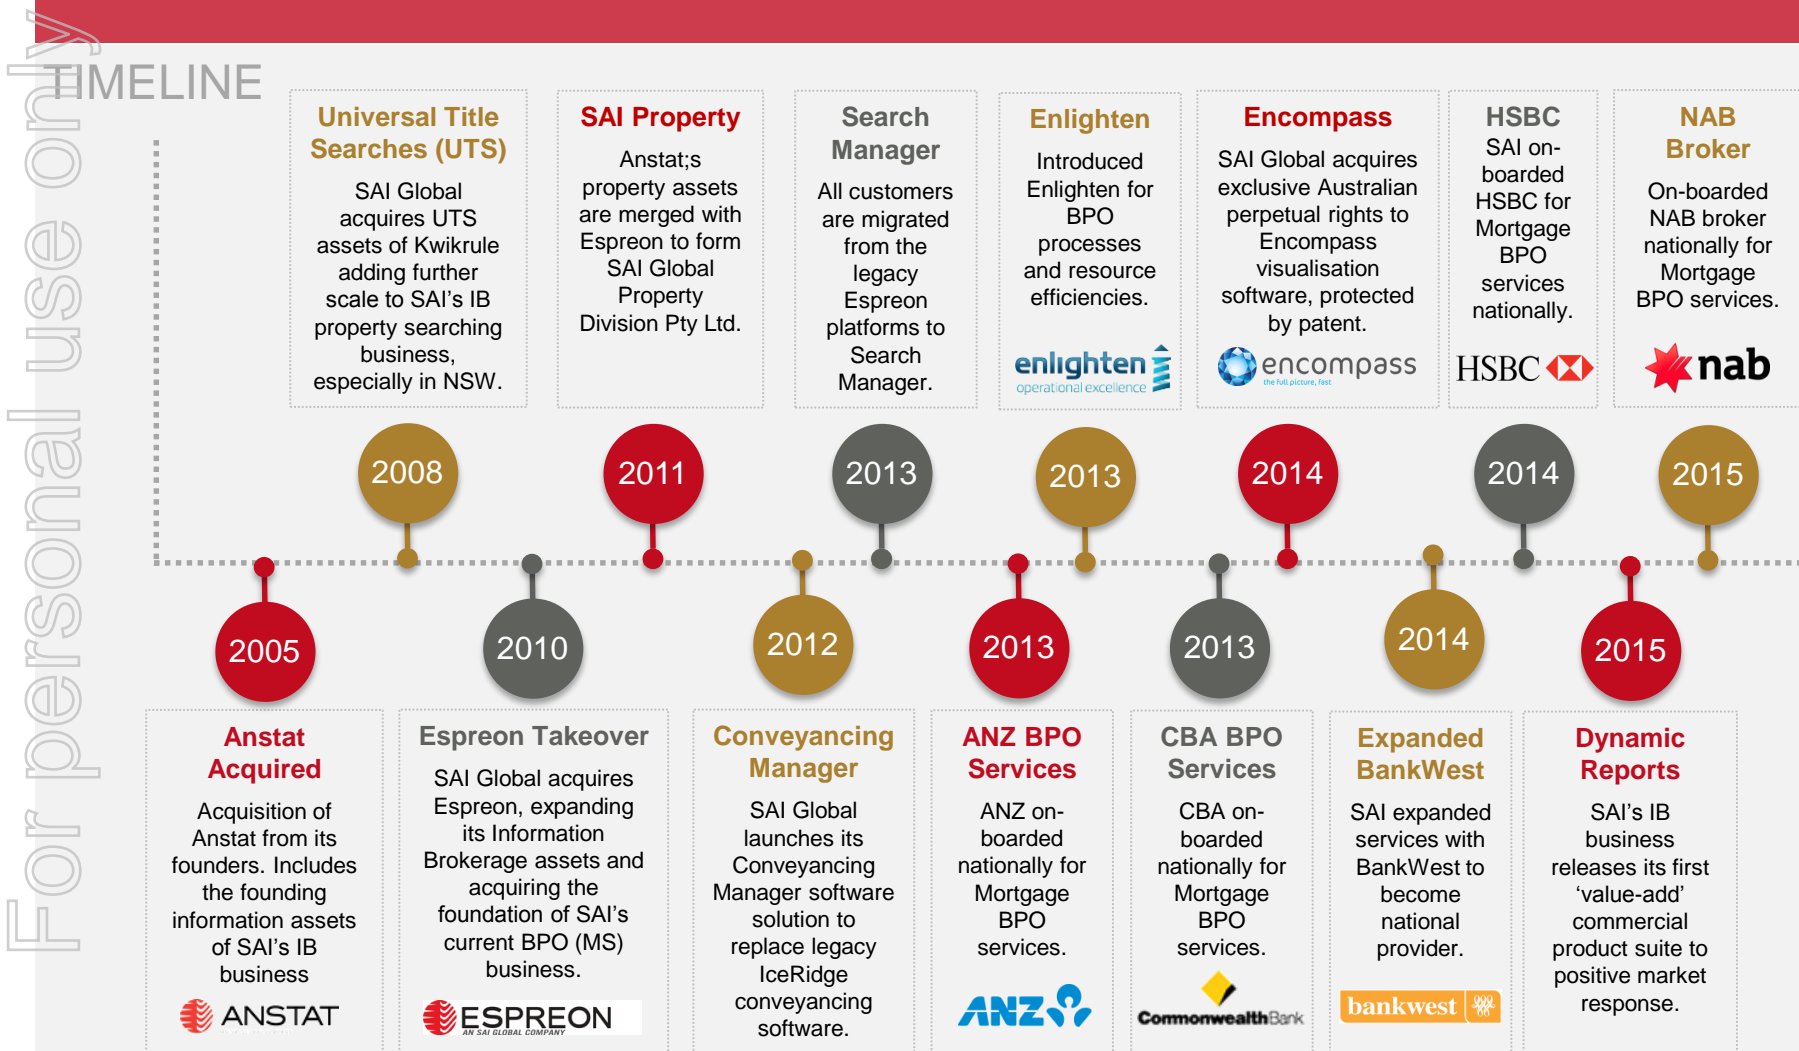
For personal use only

TIMELINE

Universal Title Searches (UTS)

SAI Global acquires UTS assets of Kwikrule adding further scale to SAI's IB property searching business, especially in NSW.

SAI Property

Anstat;s property assets are merged with Espreon to form SAI Global Property Division Pty Ltd.

Search Manager

All customers are migrated from the legacy Espreon platforms to Search Manager.

Enlighten

Introduced Enlighten for BPO processes and resource efficiencies.

enlighten operational excellence

Encompass

SAI Global acquires exclusive Australian perpetual rights to Encompass visualisation software, protected by patent.

encompass the full picture, fast

HSBC

SAI on-boarded HSBC for Mortgage BPO services nationally.

HSBC

NAB Broker

On-boarded NAB broker nationally for Mortgage BPO services.

nab

2008

2011

2013

2013

2014

2014

2015

2005

2010

2012

2013

2013

2014

2015

Anstat Acquired

Acquisition of Anstat from its founders. Includes the founding information assets of SAI's IB business

ANSTAT

Espreon Takeover

SAI Global acquires Espreon, expanding its Information Brokerage assets and acquiring the foundation of SAI's current BPO (MS) business.

ESPREON AN SAI GLOBAL COMPANY

Conveyancing Manager

SAI Global launches its Conveyancing Manager software solution to replace legacy IceRidge conveyancing software.

ANZ BPO Services

ANZ on-boarded nationally for Mortgage BPO services.

ANZ

CBA BPO Services

CBA on-boarded nationally for Mortgage BPO services.

CommonwealthBank

Expanded BankWest

SAI expanded services with BankWest to become national provider.

bankwest

Dynamic Reports

SAI's IB business releases its first 'value-add' commercial product suite to positive market response.